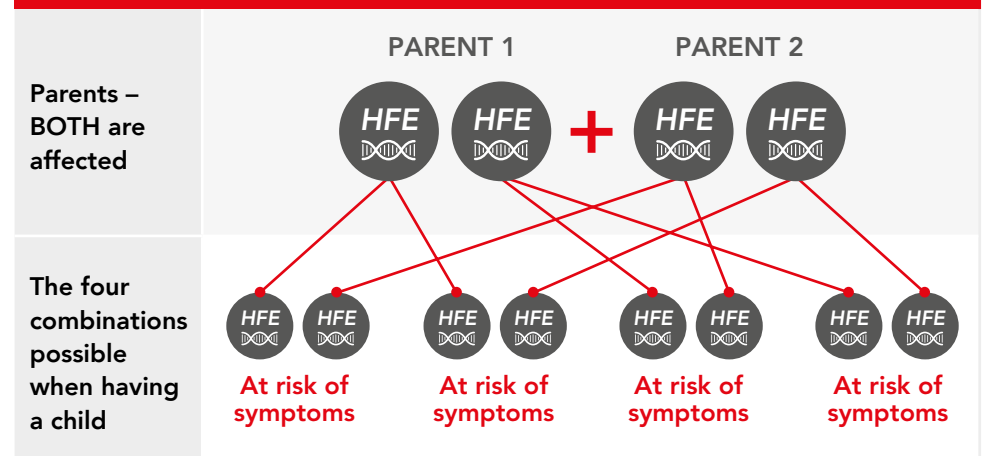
Parents – BOTH are affected

PARENT 1

PARENT 2

HFE HFE + HFE HFE

The four combinations possible when having a child

HFE HFE
At risk of symptoms

HFE HFE
At risk of symptoms

HFE HFE
At risk of symptoms

HFE HFE
At risk of symptoms